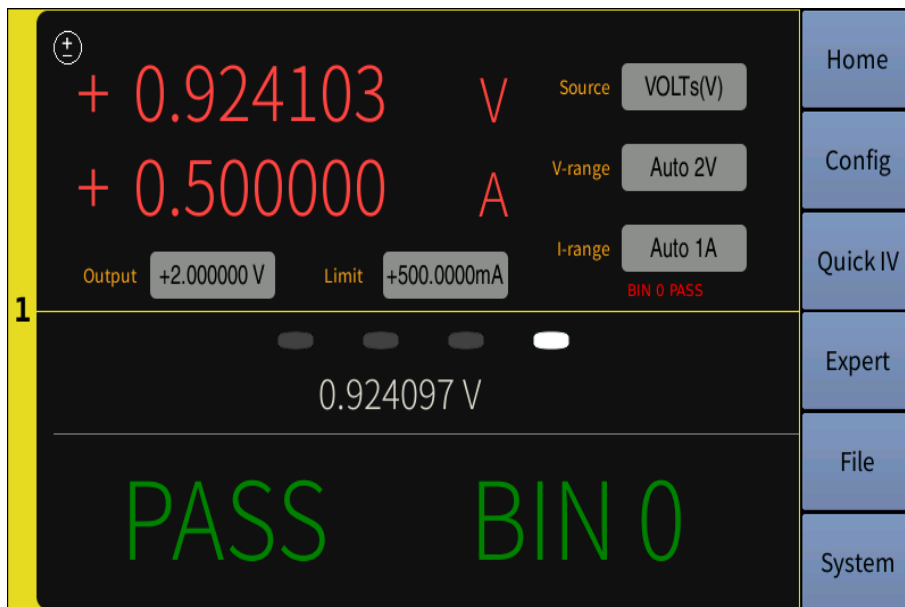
±

+ 0.924103 V

+ 0.500000 A

Output +2.000000 V Limit +500.0000mA

Source VOLTs(V)

V-range Auto 2V

I-range Auto 1A

BIN 0 PASS

1

0.924097 V

PASS BIN 0

Home

Config

Quick IV

Expert

File

System